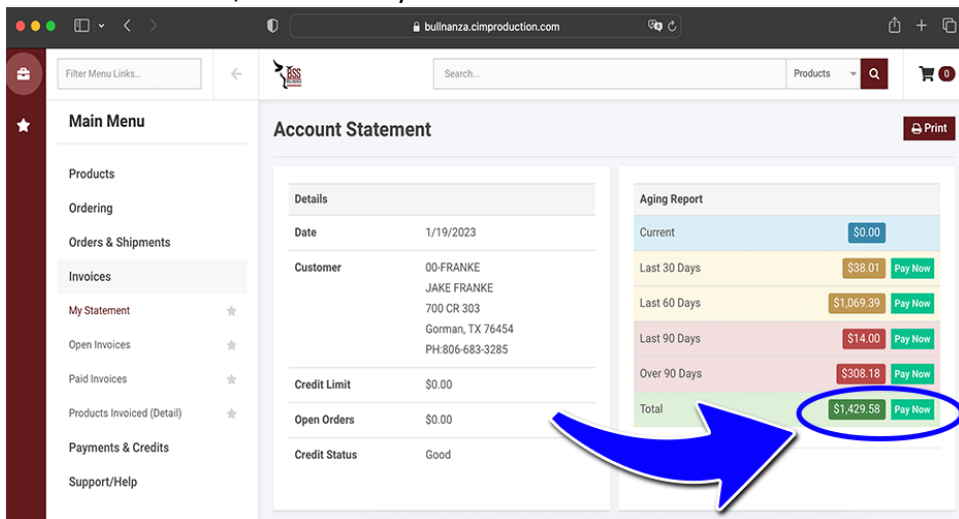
bullnanza.cimproduction.com

Filter Menu Links...

BSS

Search...

Products

0

Main Menu

Products

Ordering

Orders & Shipments

Invoices

My Statement

Open Invoices

Paid Invoices

Products Invoiced (Detail)

Payments & Credits

Support/Help

Account Statement

Print

| Details | |
|---|---|
| Date | 1/19/2023 |
| Customer | 00-FRANKE JAKE FRANKE 700 CR 303 Gorman, TX 76454 PH:806-683-3285 |
| Credit Limit | \$0.00 |
| Open Orders | \$0.00 |
| Credit Status | Good |

| Aging Report | | |
|---|---|---|
| Current | \$0.00 | |
| Last 30 Days | \$38.01 | Pay Now |
| Last 60 Days | \$1,069.39 | Pay Now |
| Last 90 Days | \$14.00 | Pay Now |
| Over 90 Days | \$308.18 | Pay Now |
| Total | \$1,429.58 | Pay Now |